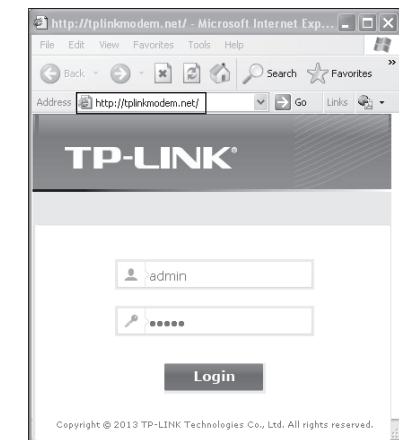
http://tplinkmodem.net/ - Microsoft Internet Exp...

File Edit View Favorites Tools Help

Back Search Favorites

Address http://tplinkmodem.net/ Go Links

TP-LINK

admin

•••••

Login

Copyright © 2013 TP-LINK Technologies Co., Ltd. All rights reserved.